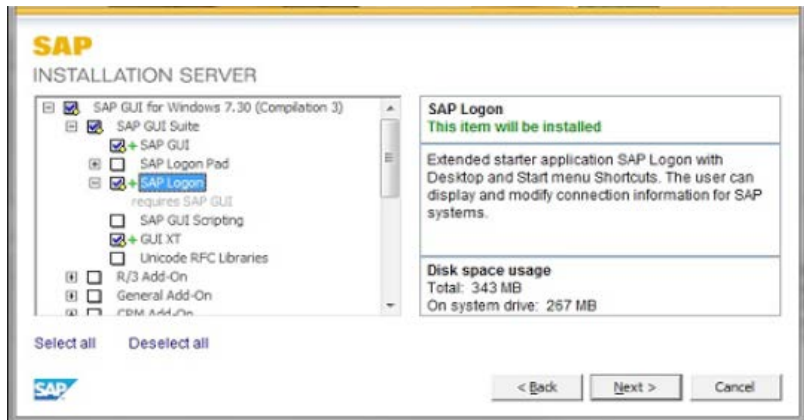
SAP
INSTALLATION SERVER

SAP GUI for Windows 7.30 (Compilation 3)
SAP GUI Suite
+ SAP GUI
SAP Logon Pad
+ SAP Logon
requires SAP GUI
SAP GUI Scripting
+ GUI XT
Unicode RFC Libraries
R/3 Add-On
General Add-On
CRM Add-On

SAP Logon
This item will be installed

Extended starter application SAP Logon with Desktop and Start menu Shortcuts. The user can display and modify connection information for SAP systems.

Disk space usage
Total: 343 MB
On system drive: 267 MB

Select all
Deselect all

SAP

< Back
Next >
Cancel